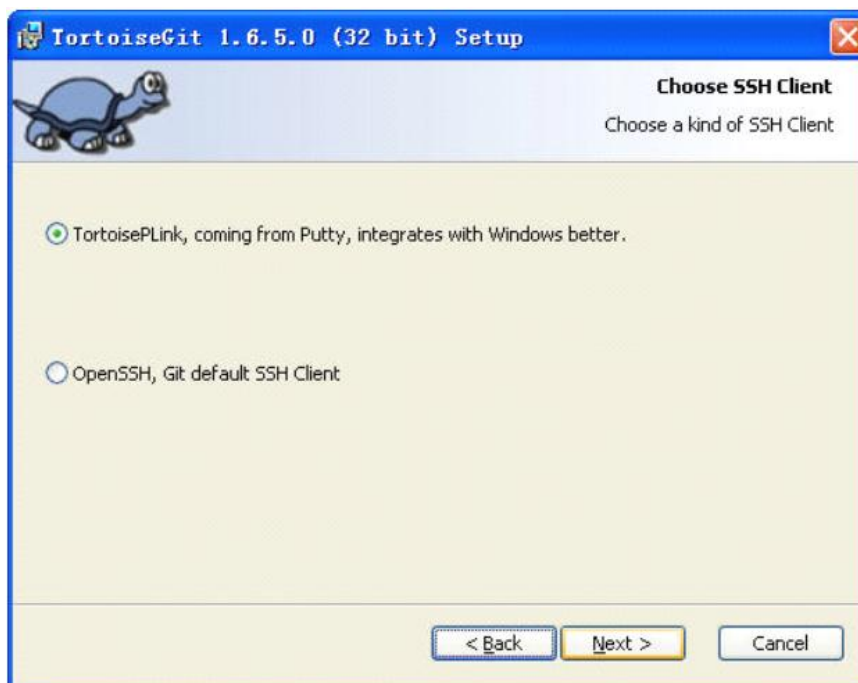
TortoiseGit 1.6.5.0 (32 bit) Setup

Choose SSH Client

Choose a kind of SSH Client

TortoisePLink, coming from Putty, integrates with Windows better.

OpenSSH, Git default SSH Client

< Back

Next >

Cancel